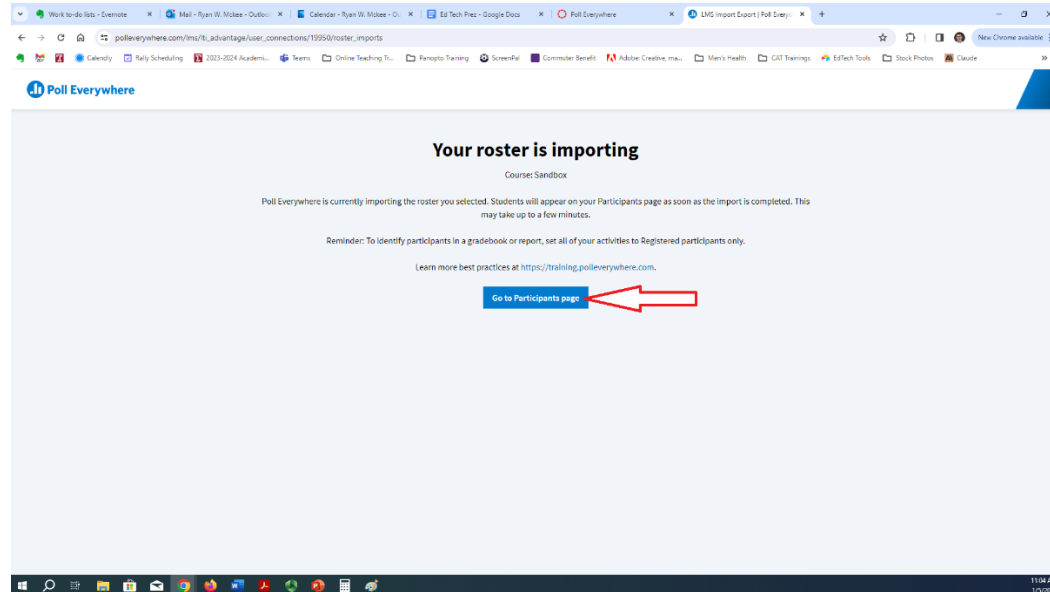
Work to-do lists - Evernote × | Mail - Ryan W. Mckee - Outlo × | Calendar - Ryan W. Mckee - O × | Ed Tech Prez - Google Docs × | Poll Everywhere × | LMS Import Export | Poll Every × | +

polleverywhere.com/lms/lti_advantage/user_connections/19950/roster_imports

New Chrome available

Calendly | Rally Scheduling | 2023-2024 Academi... | Teams | Online Teaching Tr... | Panopto Training | ScreenPal | Commuter Benefit | Adobe: Creative, ma... | Men's Health | CAT Trainings | EdTech Tools | Stock Photos | Claude

Poll Everywhere

Your roster is importing

Course: Sandbox

Poll Everywhere is currently importing the roster you selected. Students will appear on your Participants page as soon as the import is completed. This may take up to a few minutes.

Reminder: To identify participants in a gradebook or report, set all of your activities to Registered participants only.

Learn more best practices at https://training.polleverywhere.com.

Go to Participants page

11:04
1/5/2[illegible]